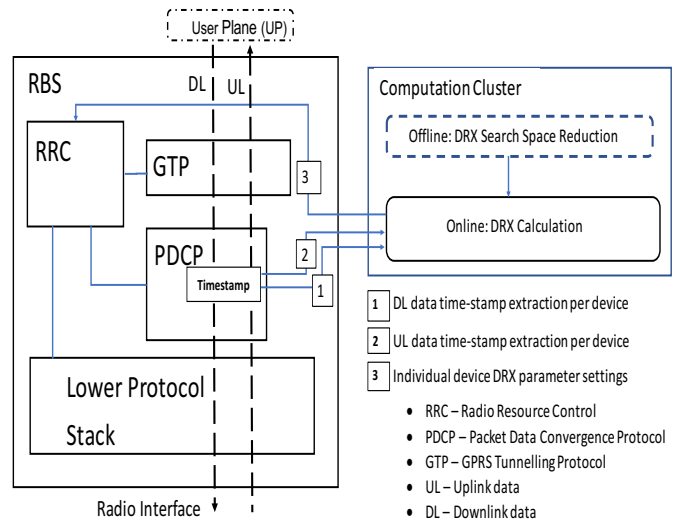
User Plane (UP)

RBS

DL

UL

RRC

GTP

3

PDCP

2

Timestamp

1

Lower Protocol Stack

Radio Interface

Computation Cluster

Offline: DRX Search Space Reduction

Online: DRX Calculation

1 DL data time-stamp extraction per device

2 UL data time-stamp extraction per device

3 Individual device DRX parameter settings

• RRC – Radio Resource Control
• PDCP – Packet Data Convergence Protocol
• GTP – GPRS Tunnelling Protocol
• UL – Uplink data
• DL – Downlink data